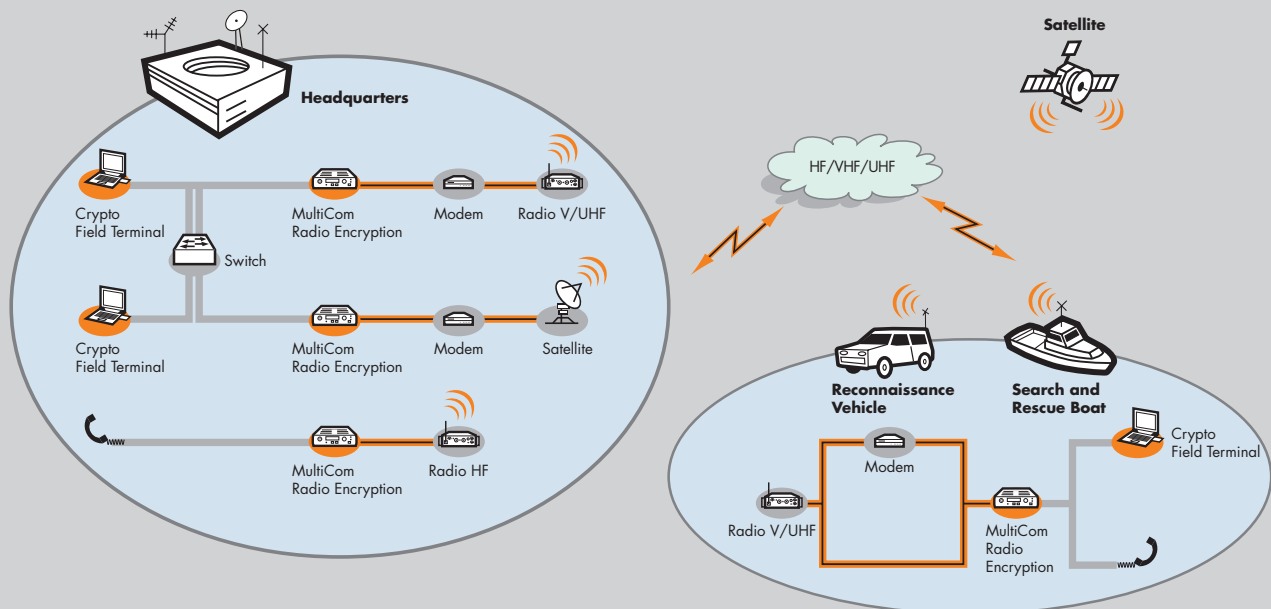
Headquarters

Crypto
Field Terminal

MultiCom
Radio Encryption

Modem

Radio V/UHF

Switch

Crypto
Field Terminal

MultiCom
Radio Encryption

Modem

Satellite

MultiCom
Radio Encryption

Radio HF

Satellite

HF/VHF/UHF

Reconnaissance
Vehicle

Search and
Rescue Boat

Modem

Crypto
Field Terminal

Radio V/UHF

MultiCom
Radio
Encryption